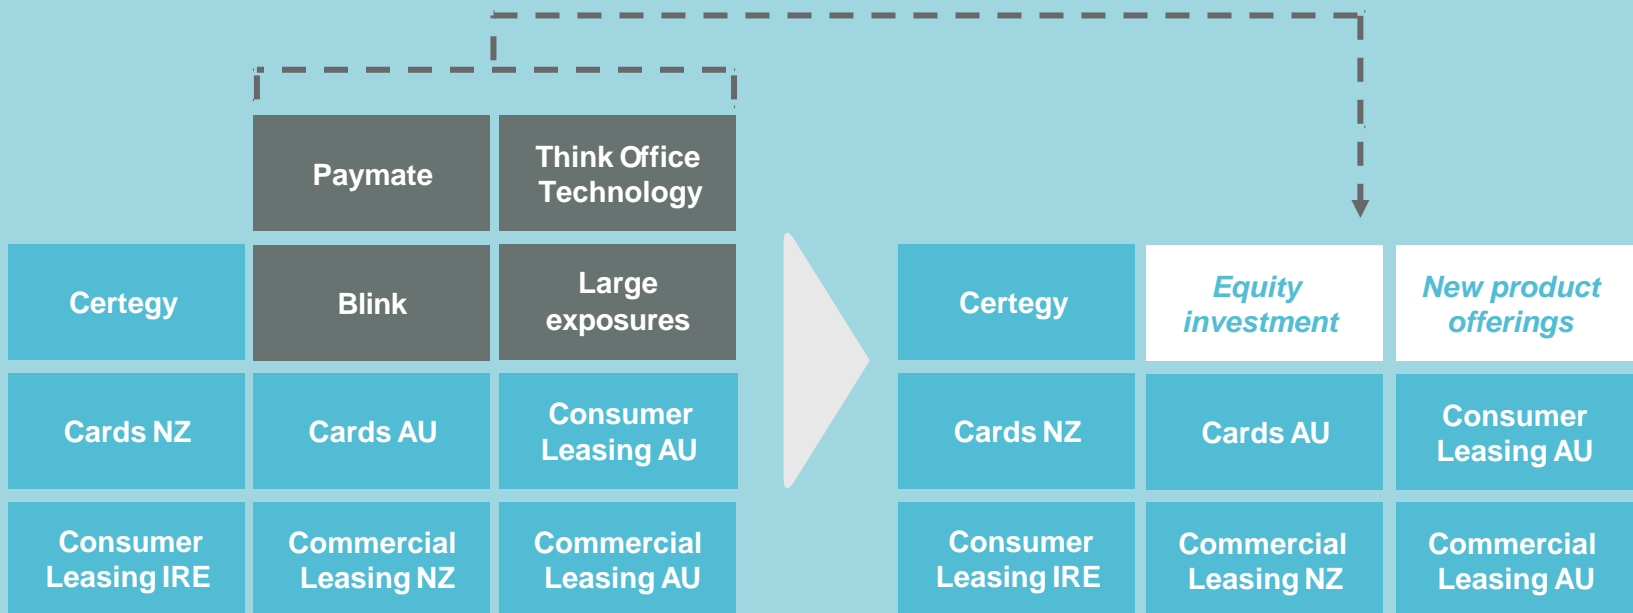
Paymate

Think Office Technology

Certegy

Blink

Large exposures

Cards NZ

Cards AU

Consumer Leasing AU

Consumer Leasing IRE

Commercial Leasing NZ

Commercial Leasing AU

Certegy

Equity investment

New product offerings

Cards NZ

Cards AU

Consumer Leasing AU

Consumer Leasing IRE

Commercial Leasing NZ

Commercial Leasing AU